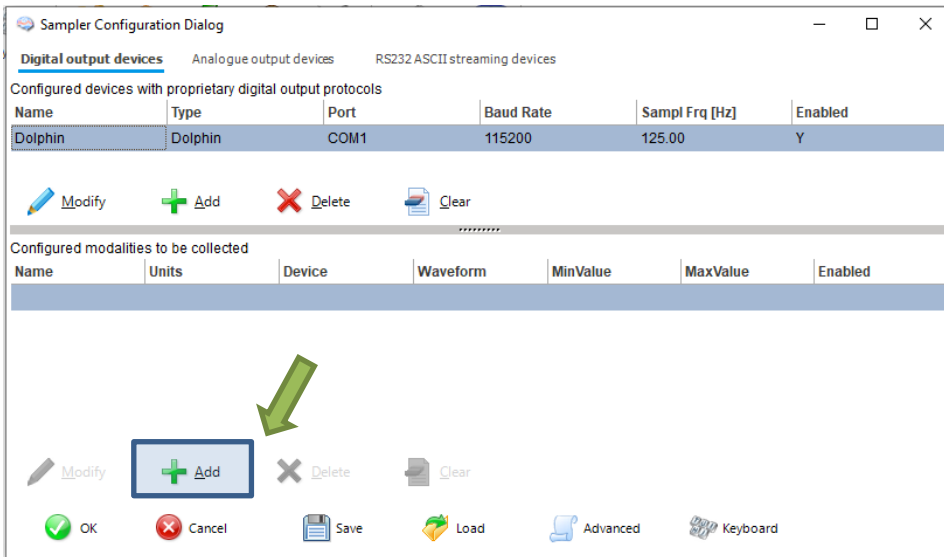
Sampler Configuration Dialog

Digital output devices
Analogue output devices
RS232 ASCII streaming devices

Configured devices with proprietary digital output protocols

| Name | Type | Port | Baud Rate | Sampl Frq [Hz] | Enabled |
|---|---|---|---|---|---|
| Dolphin | Dolphin | COM1 | 115200 | 125.00 | Y |

Modify Add Delete Clear

Configured modalities to be collected

| Name | Units | Device | Waveform | MinValue | MaxValue | Enabled |
|---|---|---|---|---|---|---|
| | | | | | | |

Modify Add Delete Clear

OK Cancel Save Load Advanced Keyboard